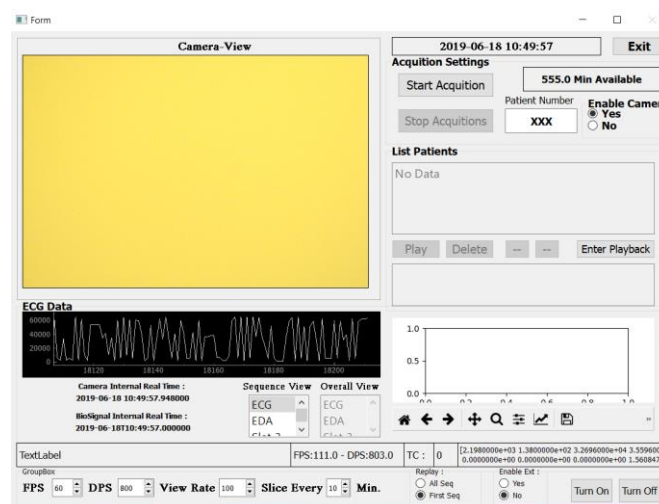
Form

Camera-View

2019-06-18 10:49:57

Exit

Acquition Settings

Start Acquition

555.0 Min Available

Patient Number

Enable Camer

Yes

No

Stop Acquitions

XXX

List Patients

No Data

Play

Delete

--

--

Enter Playback

ECG Data

60000

40000

20000

0

18120

18140

18160

18180

18200

1.0

0.5

0.0

0.2

0.4

0.6

0.8

1.0

Camera Internal Real Time :

2019-06-18 10:49:57.948000

BioSignal Internal Real Time :

2019-06-18T10:49:57.000000

Sequence View

ECG

EDA

Slot 2

Overall View

ECG

EDA

Slot 2

TextLabel

FPS:111.0 - DPS:803.0

TC :

0

[2.1980000e+03 1.3800000e+02 3.2696000e+04 3.559600
0.0000000e+00 0.0000000e+00 0.0000000e+00 1.560847

GroupBox

FPS

60

DPS

800

View Rate

100

Slice Every

10

Min.

Replay :

All Seq

First Seq

Enable Ext :

Yes

No

Turn On

Turn Off